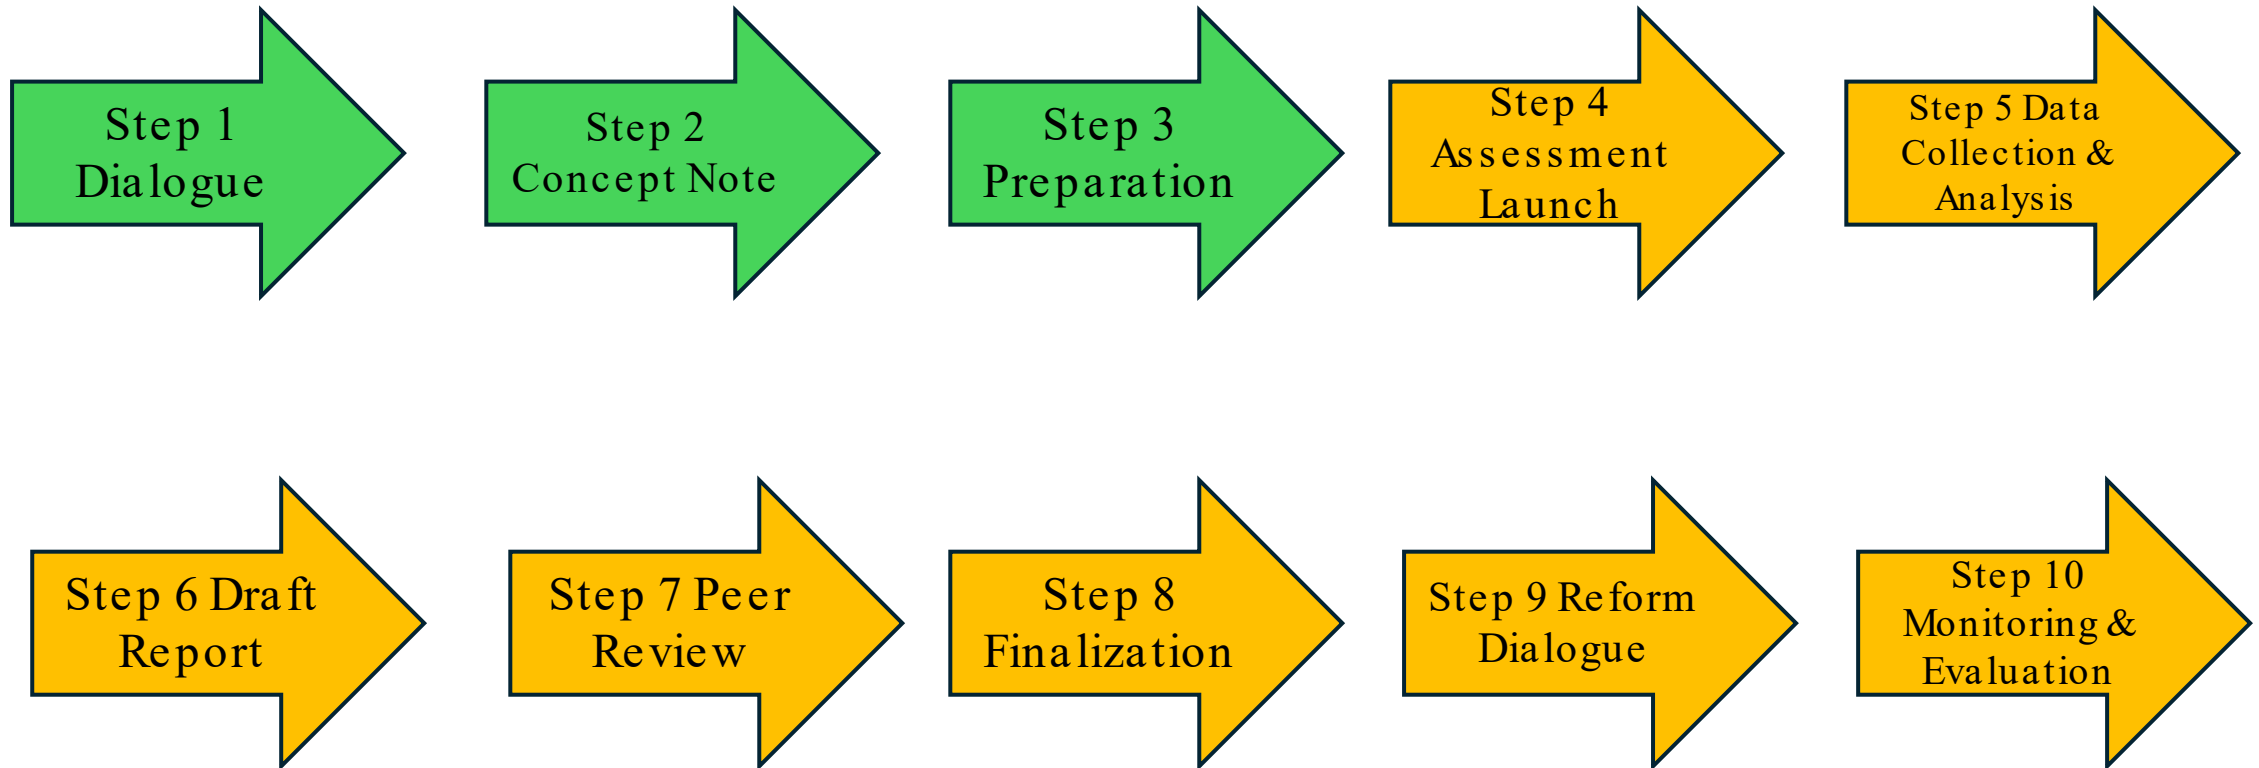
Step 1 Dialogue

Step 2 Concept Note

Step 3 Preparation

Step 4 Assessment Launch

Step 5 Data Collection & Analysis

Step 6 Draft Report

Step 7 Peer Review

Step 8 Finalization

Step 9 Reform Dialogue

Step 10 Monitoring & Evaluation